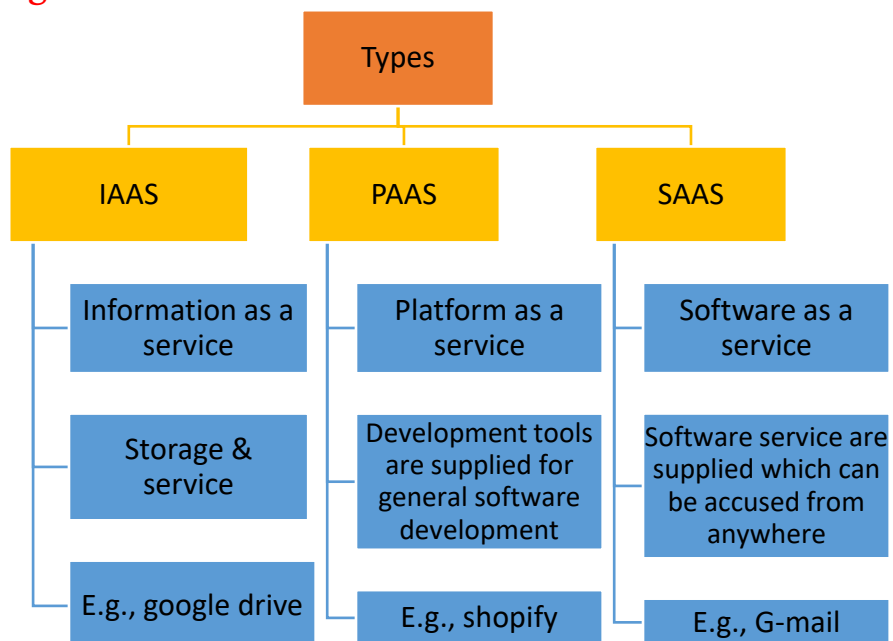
Types

IAAS

Information as a service

Storage & service

E.g., google drive

PAAS

Platform as a service

Development tools are supplied for general software development

E.g., shopify

SAAS

Software as a service

Software service are supplied which can be accused from anywhere

E.g., G-mail